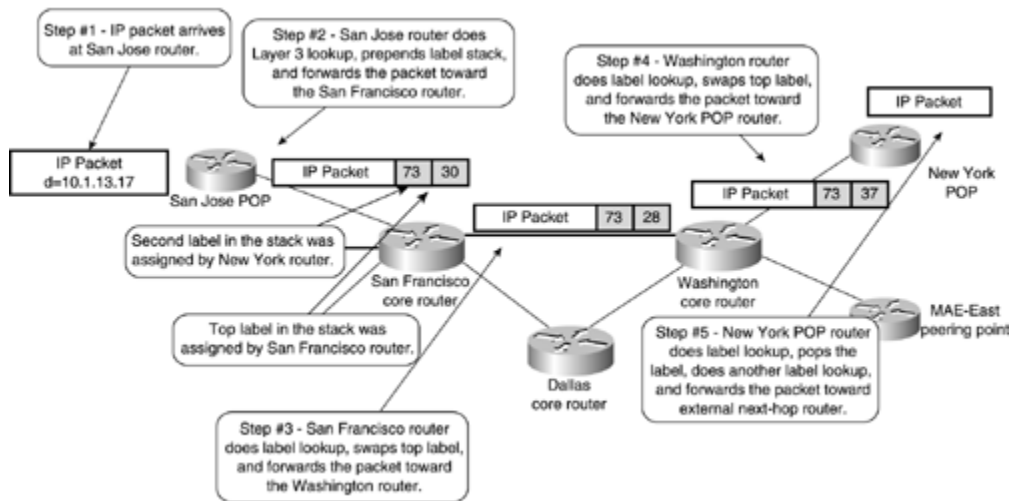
Step #1 - IP packet arrives at San Jose router.

Step #2 - San Jose router does Layer 3 lookup, prepends label stack, and forwards the packet toward the San Francisco router.

Step #4 - Washington router does label lookup, swaps top label, and forwards the packet toward the New York POP router.

IP Packet

IP Packet d=10.1.13.17

San Jose POP

IP Packet | 73 | 30

IP Packet | 73 | 37

New York POP

IP Packet | 73 | 28

Second label in the stack was assigned by New York router.

San Francisco core router

Washington core router

MAE-East peering point

Top label in the stack was assigned by San Francisco router.

Step #5 - New York POP router does label lookup, pops the label, does another label lookup, and forwards the packet toward external next-hop router.

Dallas core router

Step #3 - San Francisco router does label lookup, swaps top label, and forwards the packet toward the Washington router.